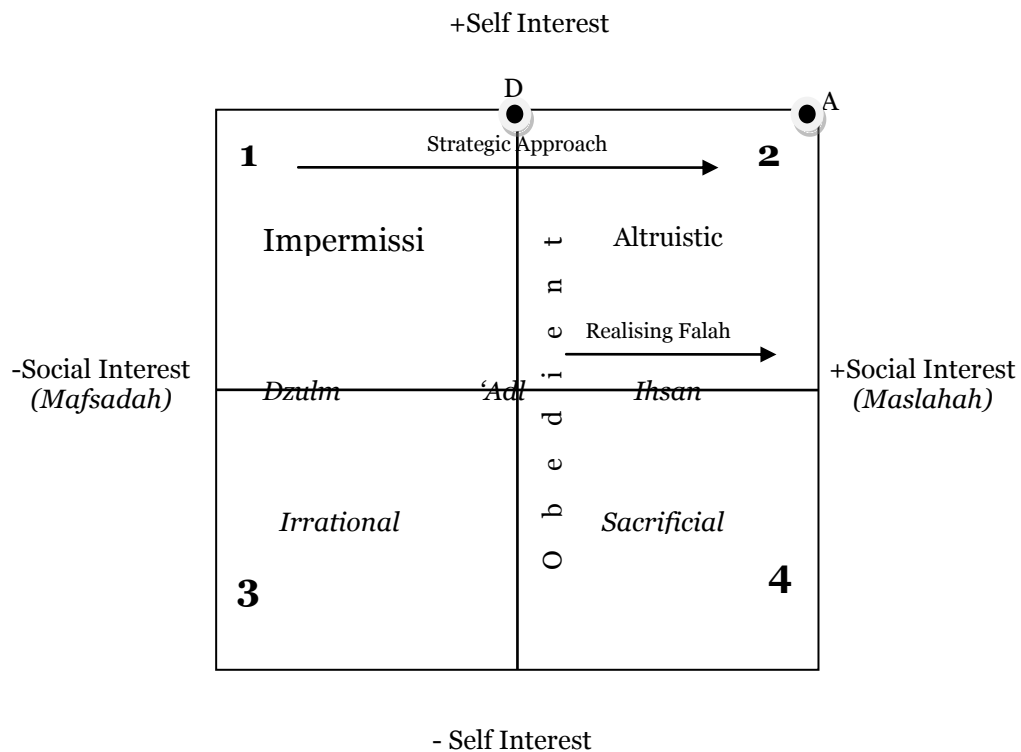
+Self Interest

D

A

1

Strategic Approach

2

Impermissi

Altruistic

Obedient

Realising Falah

-Social Interest
*(Mafsadah)*

*Dzulm*

*'Adl*

*Ihsan*

+Social Interest
*(Maslahah)*

*Irrational*

*Sacrificial*

3

4

- Self Interest